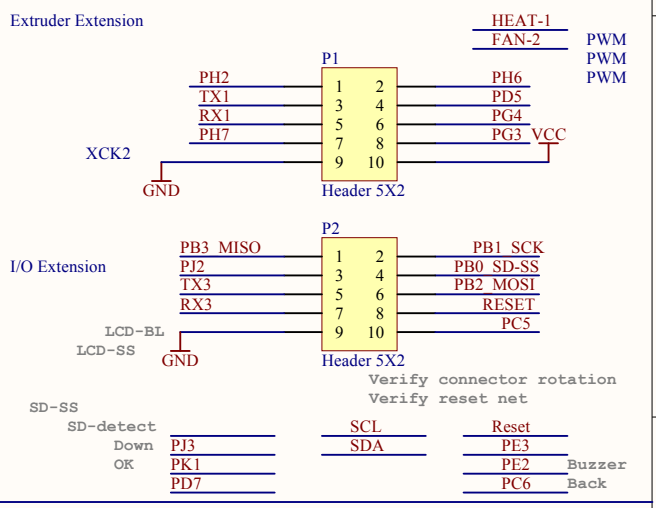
Extruder Extension

HEAT-1
FAN-2
PWM
PWM
PWM

P1

PH2
TX1
RX1
PH7
XCK2

1 2
3 4
5 6
7 8
9 10

PH6
PD5
PG4
PG3
VCC

GND
Header 5X2

P2

I/O Extension

PB3 MISO
PJ2
TX3
RX3

1 2
3 4
5 6
7 8
9 10

PB1 SCK
PB0 SD-SS
PB2 MOSI
RESET
PC5

LCD-BL
LCD-SS
GND
Header 5X2

Verify connector rotation
Verify reset net

SD-SS
SD-detect
Down PJ3
OK PK1
PD7

SCL
SDA

Reset
PE3
PE2 Buzzer
PC6 Back